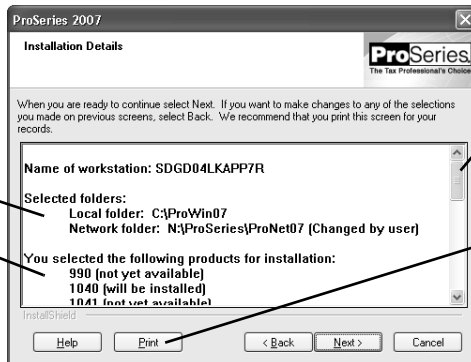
ProSeries 2007

Installation Details

ProSeries
The Tax Professional's Choice

When you are ready to continue select Next. If you want to make changes to any of the selections you made on previous screens, select Back. We recommend that you print this screen for your records.

Name of workstation: SDGD04LKAPP7R

Selected folders:
Local folder: C:\ProWin07
Network folder: N:\ProSeries\ProNet07 (Changed by user)

You selected the following products for installation:
990 (not yet available)
1040 (will be installed)
1041 (not yet available)

InstallShield

Help
Print
< Back
Next >
Cancel